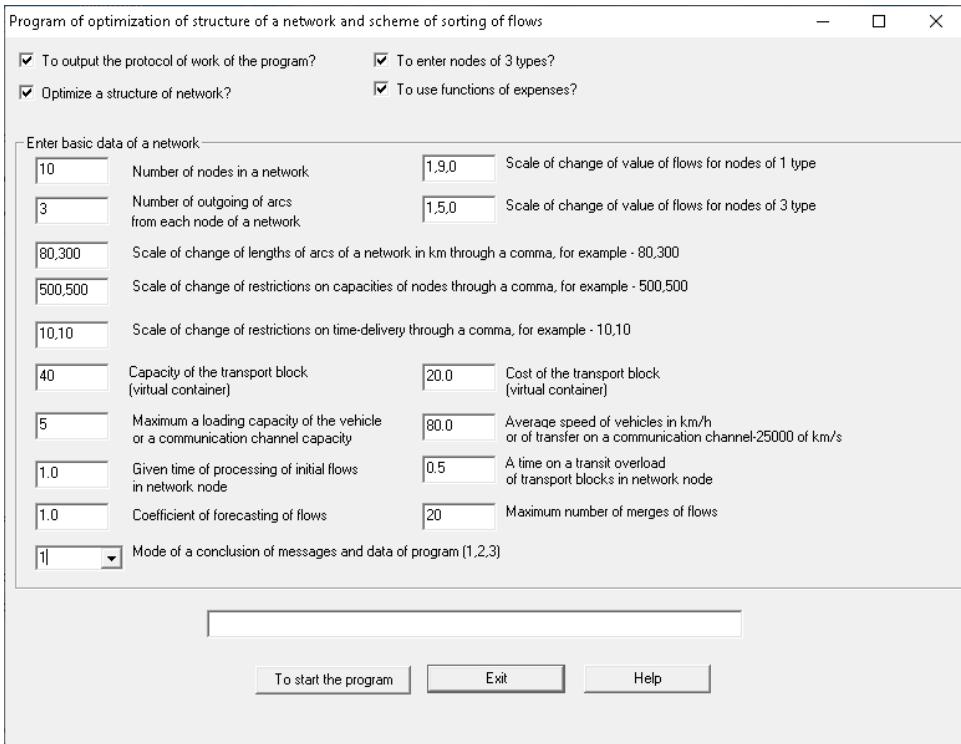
Program of optimization of structure of a network and scheme of sorting of flows

☑ To output the protocol of work of the program?
☑ To enter nodes of 3 types?
☑ Optimize a structure of network?
☑ To use functions of expenses?

Enter basic data of a network

10 Number of nodes in a network
1,9,0 Scale of change of value of flows for nodes of 1 type

3 Number of outgoing of arcs from each node of a network
1,5,0 Scale of change of value of flows for nodes of 3 type

80,300 Scale of change of lengths of arcs of a network in km through a comma, for example - 80,300

500,500 Scale of change of restrictions on capacities of nodes through a comma, for example - 500,500

10,10 Scale of change of restrictions on time-delivery through a comma, for example - 10,10

40 Capacity of the transport block (virtual container)
20.0 Cost of the transport block (virtual container)

5 Maximum a loading capacity of the vehicle or a communication channel capacity
80.0 Average speed of vehicles in km/h or of transfer on a communication channel-25000 of km/s

1.0 Given time of processing of initial flows in network node
0.5 A time on a transit overload of transport blocks in network node

1.0 Coefficient of forecasting of flows
20 Maximum number of merges of flows

1 Mode of a conclusion of messages and data of program (1,2,3)

To start the program
Exit
Help